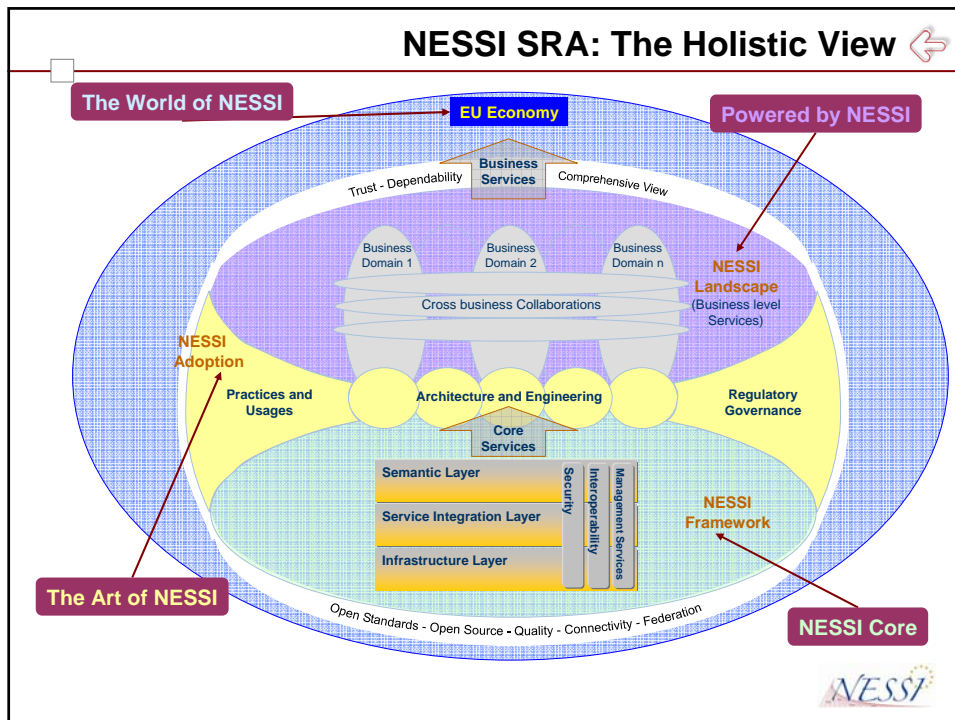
NESSI SRA: The Holistic View

The World of NESSI

EU Economy

Powered by NESSI

Business Services

Trust - Dependability

Comprehensive View

Business Domain 1

Business Domain 2

Business Domain n

NESSI Landscape (Business level Services)

Cross business Collaborations

NESSI Adoption

Practices and Usages

Architecture and Engineering

Regulatory Governance

Core Services

Semantic Layer

Service Integration Layer

Infrastructure Layer

Security

Interoperability

Management Services

NESSI Framework

The Art of NESSI

Open Standards - Open Source - Quality - Connectivity - Federation

NESSI Core

NESSI